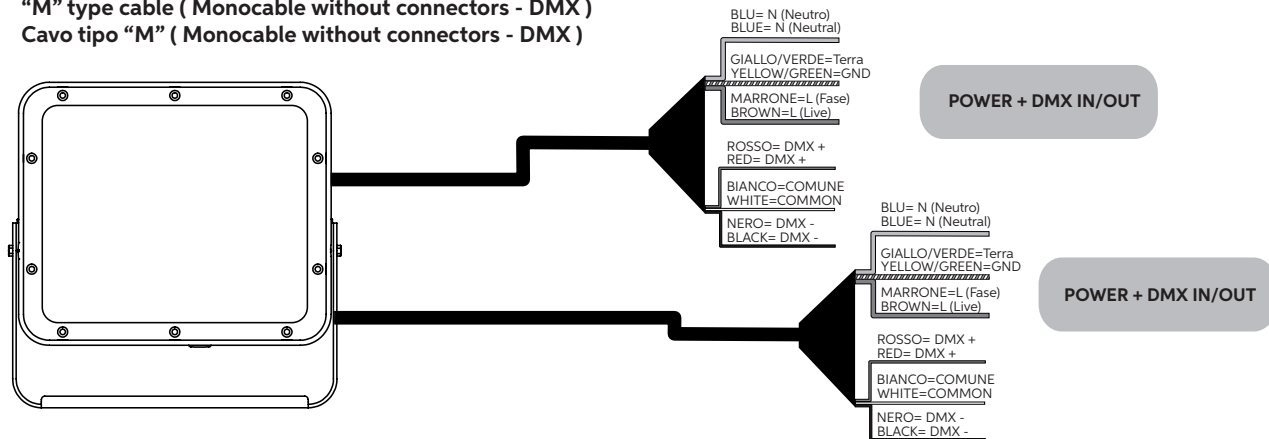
"M" type cable ( Monocable without connectors - DMX )
Cavo tipo "M" ( Monocable without connectors - DMX )

BLU= N (Neutro)
BLUE= N (Neutral)

GIALLO/VERDE=Terra
YELLOW/GREEN=GND

MARRONE=L (Fase)
BROWN=L (Live)

ROSSO= DMX +
RED= DMX +

BIANCO=COMUNE
WHITE=COMMON

NERO= DMX -
BLACK= DMX -

POWER + DMX IN/OUT

BLU= N (Neutro)
BLUE= N (Neutral)

GIALLO/VERDE=Terra
YELLOW/GREEN=GND

MARRONE=L (Fase)
BROWN=L (Live)

ROSSO= DMX +
RED= DMX +

BIANCO=COMUNE
WHITE=COMMON

NERO= DMX -
BLACK= DMX -

POWER + DMX IN/OUT